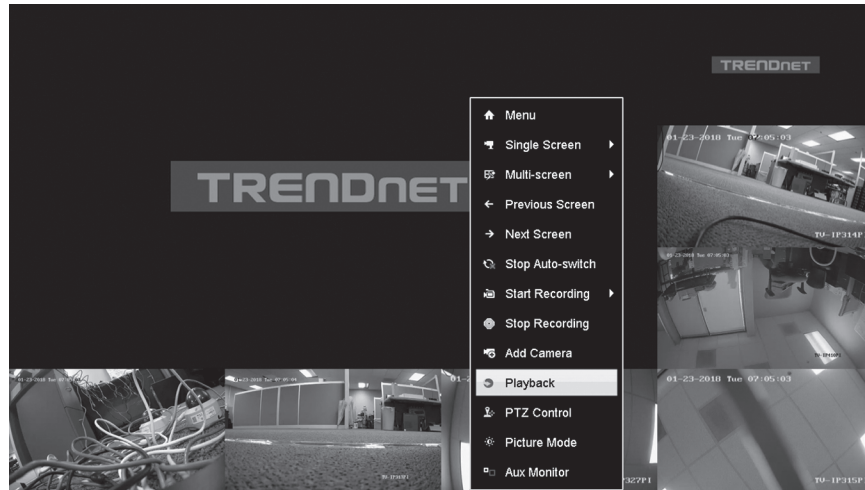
TRENDnet

TRENDnet

Menu
Single Screen
Multi-screen
Previous Screen
Next Screen
Stop Auto-switch
Start Recording
Stop Recording
Add Camera
Playback
PTZ Control
Picture Mode
Aux Monitor

01-23-2018 Tue 07:05:03
TV-IP314PI

01-23-2018 Tue 07:05:03
TV-IP315PI

327PI